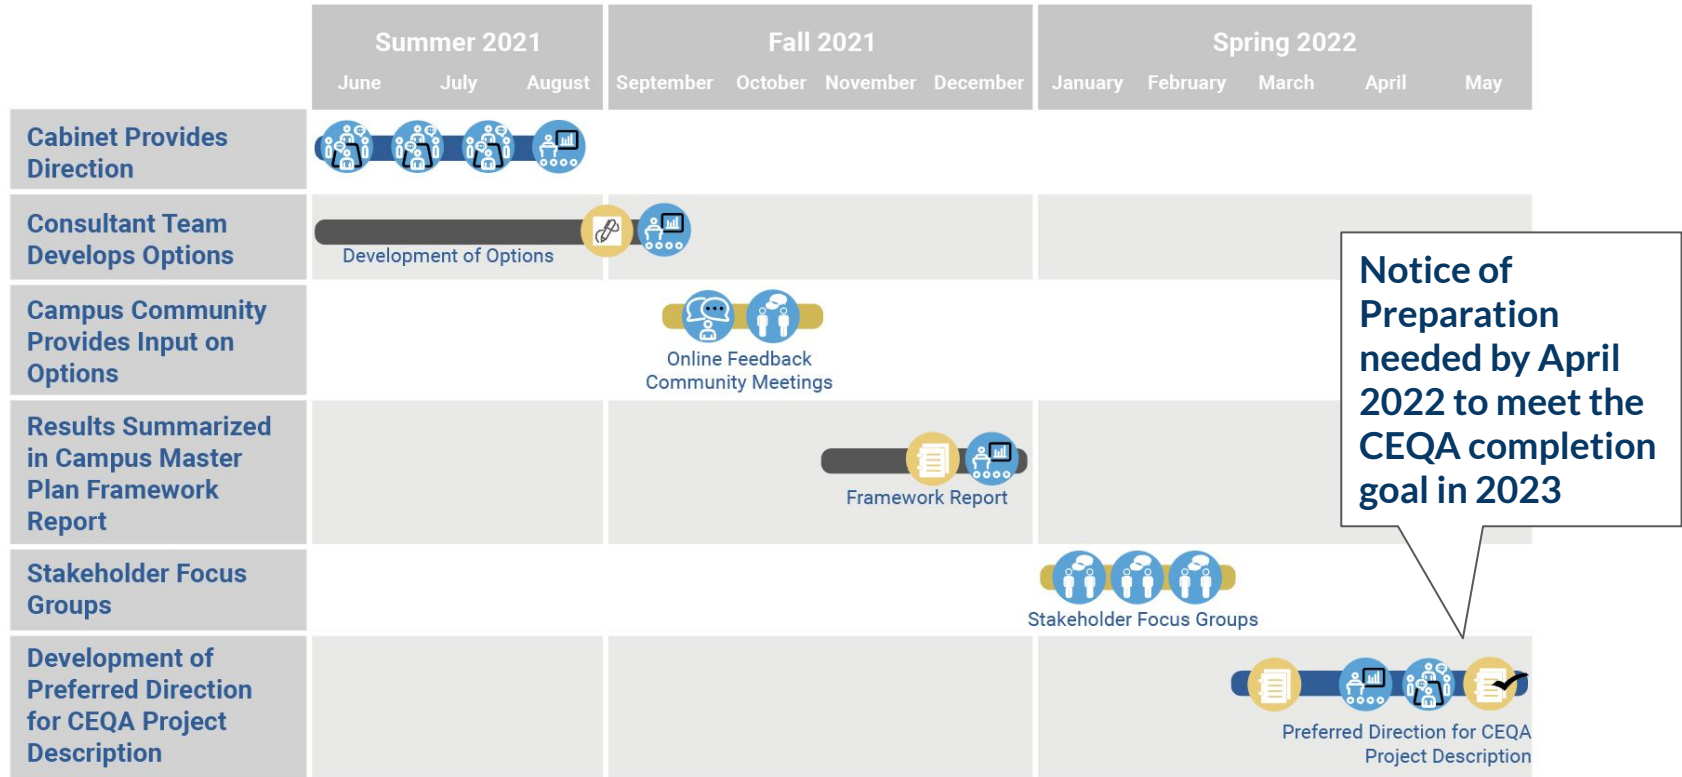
| | Summer 2021 | | | Fall 2021 | | | | Spring 2022 | | | | |
|---|---|---|---|---|---|---|---|---|---|---|---|---|
| | June | July | August | September | October | November | December | January | February | March | April | May |
| Cabinet Provides Direction | | | | | | | | | | | | |
| Consultant Team Develops Options | Development of Options | | | | | | | | | | | |
| Campus Community Provides Input on Options | | | | Online Feedback Community Meetings | | | | | | | | |
| Results Summarized in Campus Master Plan Framework Report | | | | | | Framework Report | | | | | | |
| Stakeholder Focus Groups | | | | | | | | Stakeholder Focus Groups | | | | |
| Development of Preferred Direction for CEQA Project Description | | | | | | | | | | | Preferred Direction for CEQA Project Description | |

Notice of Preparation needed by April 2022 to meet the CEQA completion goal in 2023